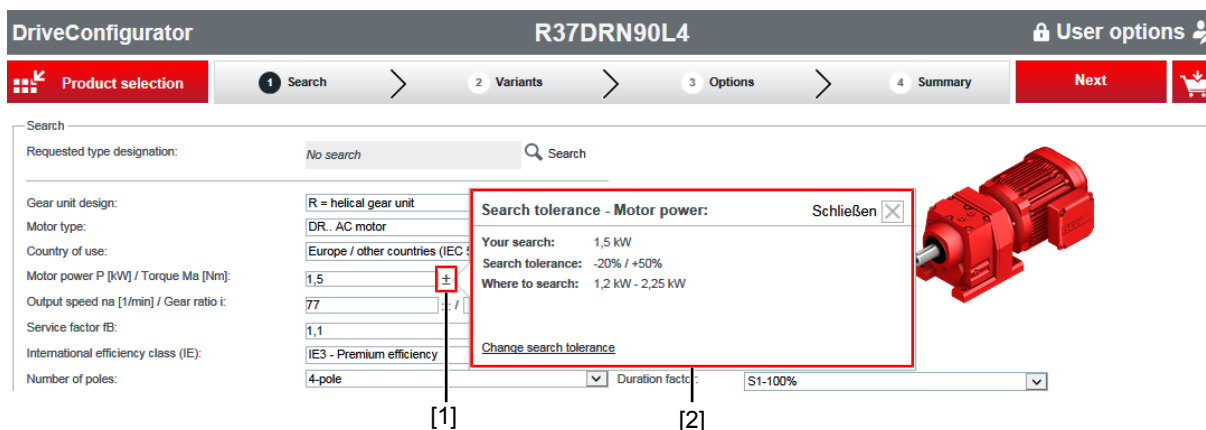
DriveConfigurator R37DRN90L4 User options

Product selection 1 Search 2 Variants 3 Options 4 Summary Next

Search

Requested type designation: No search Search

Gear unit design: R = helical gear unit

Motor type: DR.. AC motor

Country of use: Europe / other countries (IEC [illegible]

Motor power P [kW] / Torque Ma [Nm]: 1,5 ±

Output speed na [1/min] / Gear ratio i: 77 / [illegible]

Service factor fB: 1,1

International efficiency class (IE): IE3 - Premium efficiency

Number of poles: 4-pole Duration factor: S1-100%

Search tolerance - Motor power: Schließen

Your search: 1,5 kW

Search tolerance: -20% / +50%

Where to search: 1,2 kW - 2,25 kW

Change search tolerance

[1] [2]